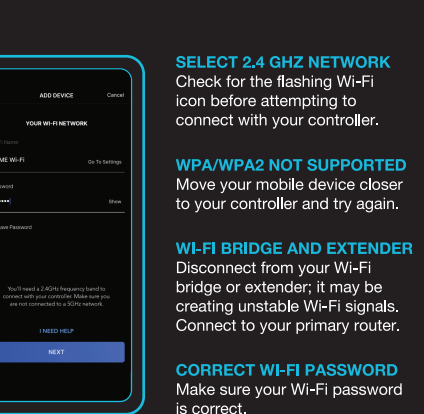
ADD DEVICE
Cancel
YOUR WI-FI NETWORK
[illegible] Name
ME Wi-Fi
Go To Settings
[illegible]ssword
••••
Show
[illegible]ave Password
You'll need a 2.4GHz frequency band to connect with your controller. Make sure you are not connected to a 5GHz network.
I NEED HELP
NEXT

SELECT 2.4 GHZ NETWORK
Check for the flashing Wi-Fi icon before attempting to connect with your controller.

WPA/WPA2 NOT SUPPORTED
Move your mobile device closer to your controller and try again.

WI-FI BRIDGE AND EXTENDER
Disconnect from your Wi-Fi bridge or extender; it may be creating unstable Wi-Fi signals. Connect to your primary router.

CORRECT WI-FI PASSWORD
Make sure your Wi-Fi password is correct.